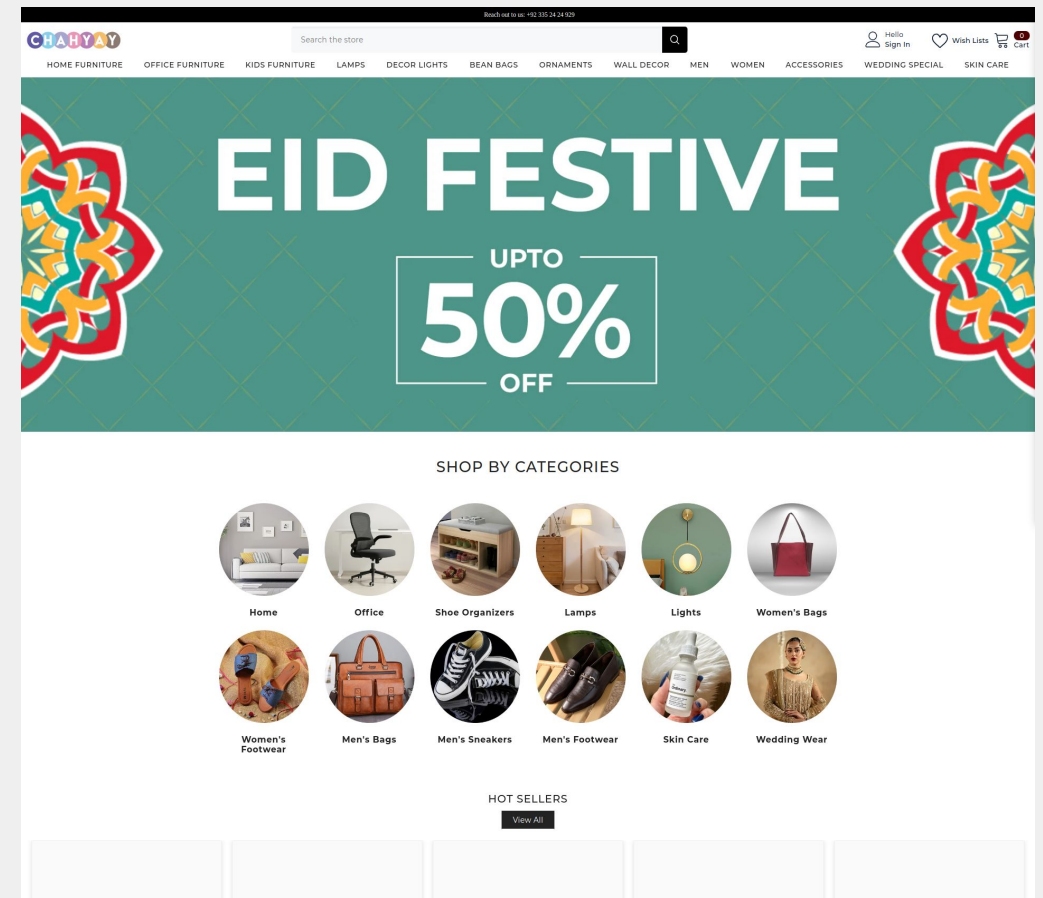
Reach out to us: +92 335 24 24 929

CHAHYAY

Search the store

Hello
Sign In

Wish Lists

0
Cart

HOME FURNITURE OFFICE FURNITURE KIDS FURNITURE LAMPS DECOR LIGHTS BEAN BAGS ORNAMENTS WALL DECOR MEN WOMEN ACCESSORIES WEDDING SPECIAL SKIN CARE

EID FESTIVE

UPTO
50%
OFF

SHOP BY CATEGORIES

Home
Office
Shoe Organizers
Lamps
Lights
Women's Bags
Women's Footwear
Men's Bags
Men's Sneakers
Men's Footwear
Skin Care
Wedding Wear

HOT SELLERS

View All